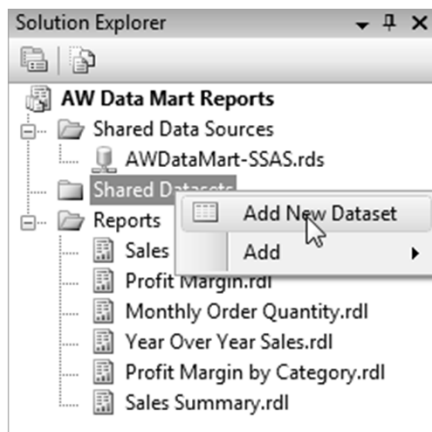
Solution Explorer

AW Data Mart Reports
Shared Data Sources
AWDataMart-SSAS.rds
Shared Datasets
Reports
Sales
Profit Margin.rdl
Monthly Order Quantity.rdl
Year Over Year Sales.rdl
Profit Margin by Category.rdl
Sales Summary.rdl

Add New Dataset
Add